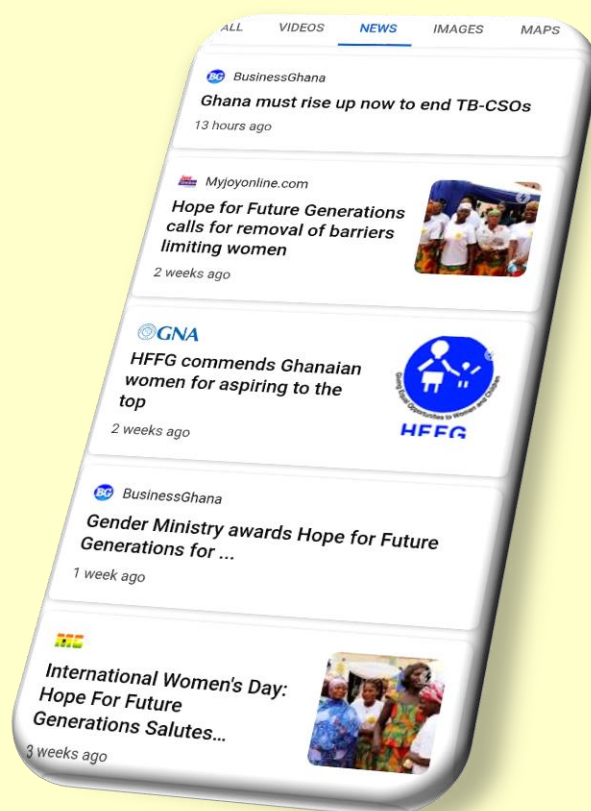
ALL VIDEOS NEWS IMAGES MAPS

BG BusinessGhana
Ghana must rise up now to end TB-CSOs
13 hours ago

Myjoyonline.com
Hope for Future Generations calls for removal of barriers limiting women
2 weeks ago

GNA
HFFG commends Ghanaian women for aspiring to the top
2 weeks ago

HFFG

BG BusinessGhana
Gender Ministry awards Hope for Future Generations for ...
1 week ago

International Women's Day: Hope For Future Generations Salutes...
3 weeks ago